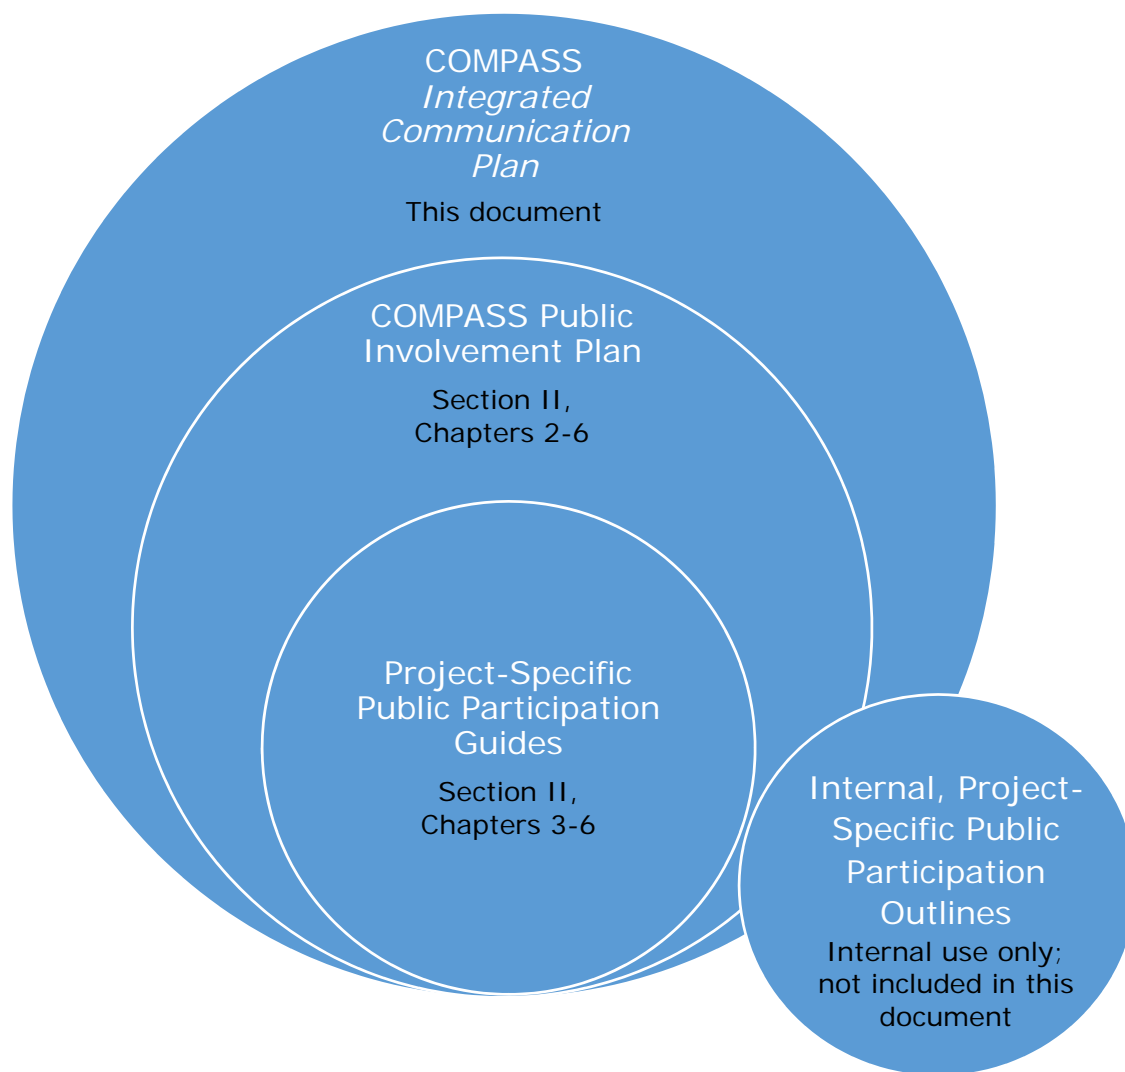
COMPASS
*Integrated Communication Plan*
This document

COMPASS Public Involvement Plan
Section II, Chapters 2-6

Project-Specific Public Participation Guides
Section II, Chapters 3-6

Internal, Project-Specific Public Participation Outlines
Internal use only; not included in this document